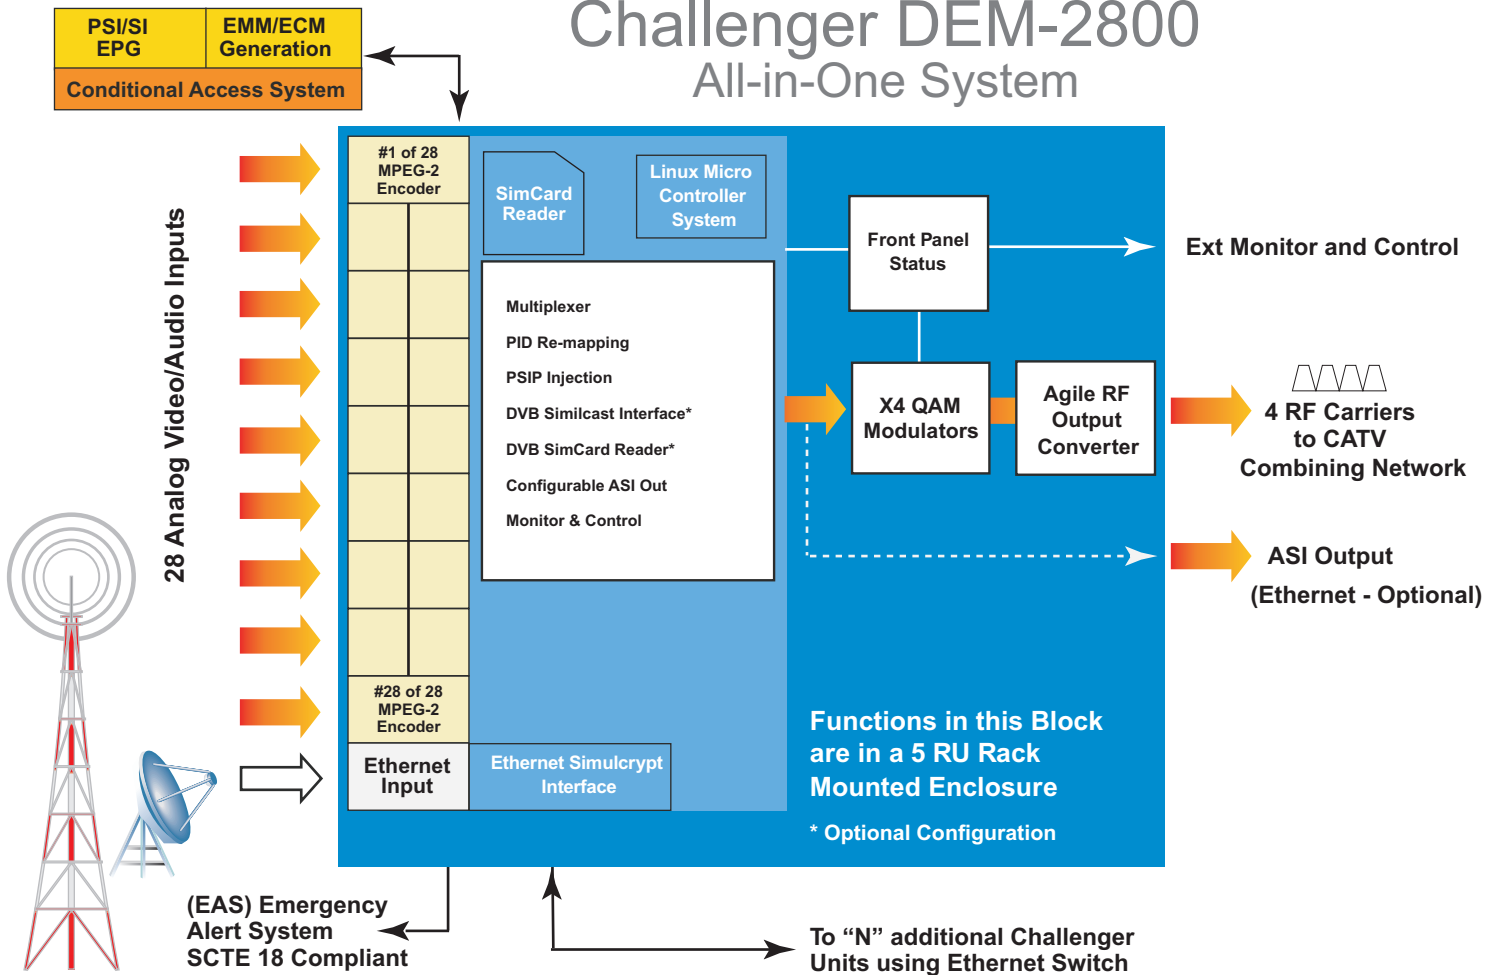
PSI/SI EPG

EMM/ECM Generation

Conditional Access System

Challenger DEM-2800
All-in-One System

28 Analog Video/Audio Inputs

#1 of 28 MPEG-2 Encoder

SimCard Reader

Linux Micro Controller System

Multiplexer
PID Re-mapping
PSIP Injection
DVB Similcast Interface*
DVB SimCard Reader*
Configurable ASI Out
Monitor & Control

Front Panel Status

Ext Monitor and Control

X4 QAM Modulators

Agile RF Output Converter

4 RF Carriers to CATV Combining Network

ASI Output
(Ethernet - Optional)

#28 of 28 MPEG-2 Encoder

Ethernet Input

Ethernet Simulcrypt Interface

Functions in this Block are in a 5 RU Rack Mounted Enclosure

* Optional Configuration

(EAS) Emergency Alert System SCTE 18 Compliant

To “N” additional Challenger Units using Ethernet Switch